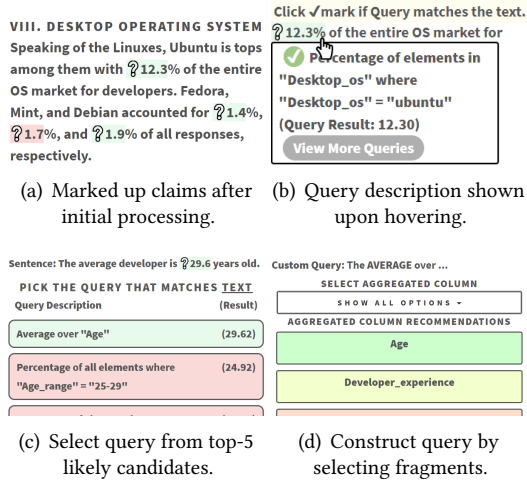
VIII. DESKTOP OPERATING SYSTEM

Speaking of the Linuxes, Ubuntu is tops among them with ?12.3% of the entire OS market for developers. Fedora, Mint, and Debian accounted for ?1.4%, ?1.7%, and ?1.9% of all responses, respectively.

(a) Marked up claims after initial processing.

Click ✓mark if Query matches the text.

?12.3% of the entire OS market for

P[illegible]centage of elements in "Desktop_os" where "Desktop_os" = "ubuntu" (Query Result: 12.30)

View More Queries

(b) Query description shown upon hovering.

Sentence: The average developer is ?29.6 years old.

PICK THE QUERY THAT MATCHES TEXT

Query Description (Result)

Average over "Age" (29.62)

Percentage of all elements where "Age_range" = "25-29" (24.92)

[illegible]

(c) Select query from top-5 likely candidates.

Custom Query: The AVERAGE over ...

SELECT AGGREGATED COLUMN

SHOW ALL OPTIONS ▾

AGGREGATED COLUMN RECOMMENDATIONS

Age

Developer_experience

(d) Construct query by selecting fragments.